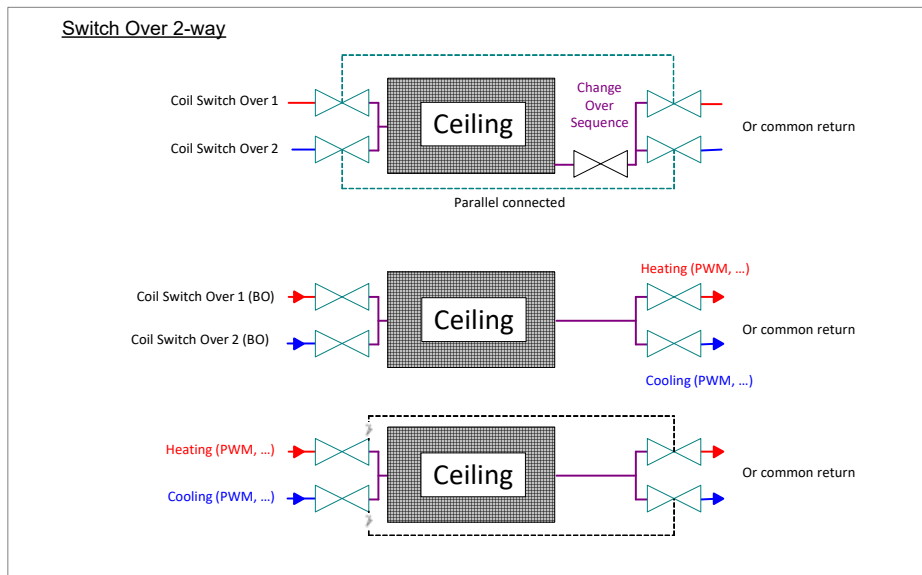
Switch Over 2-way

Coil Switch Over 1

Coil Switch Over 2

Ceiling

Change Over Sequence

Or common return

Parallel connected

Coil Switch Over 1 (BO)

Coil Switch Over 2 (BO)

Ceiling

Heating (PWM, ...)

Or common return

Cooling (PWM, ...)

Heating (PWM, ...)

Cooling (PWM, ...)

Ceiling

Or common return